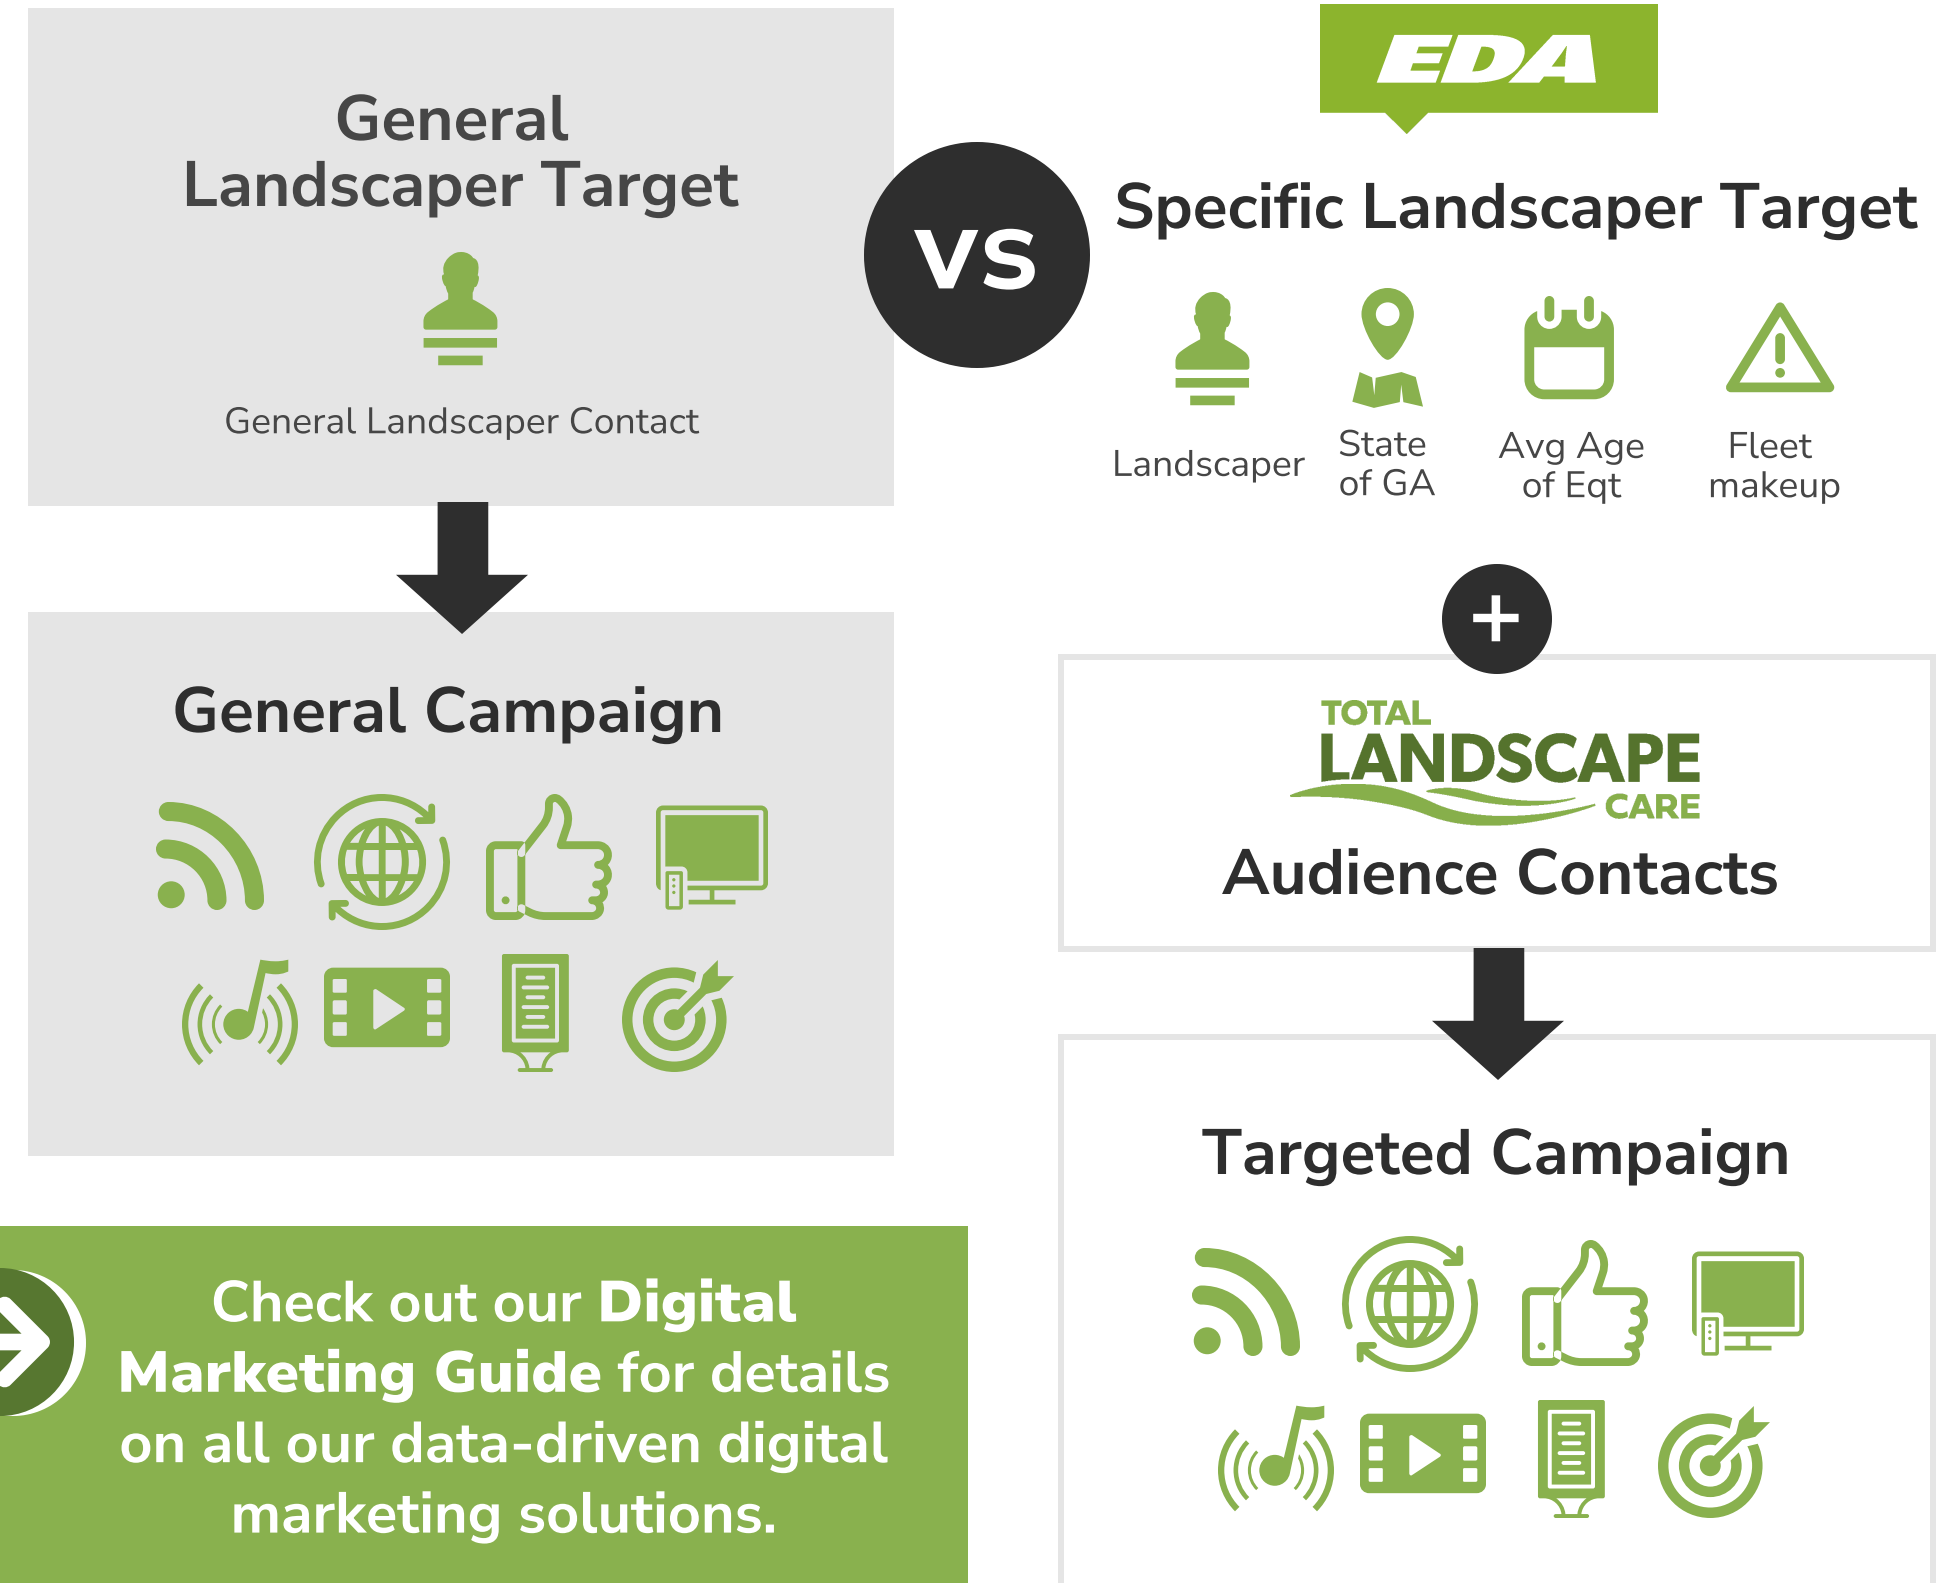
General Landscaper Target

General Landscaper Contact

General Campaign

VS

EDA

Specific Landscaper Target

Landscaper

State of GA

Avg Age of Eqt

Fleet makeup

+

TOTAL LANDSCAPE CARE

Audience Contacts

Targeted Campaign

Check out our **Digital Marketing Guide** for details on all our data-driven digital marketing solutions.